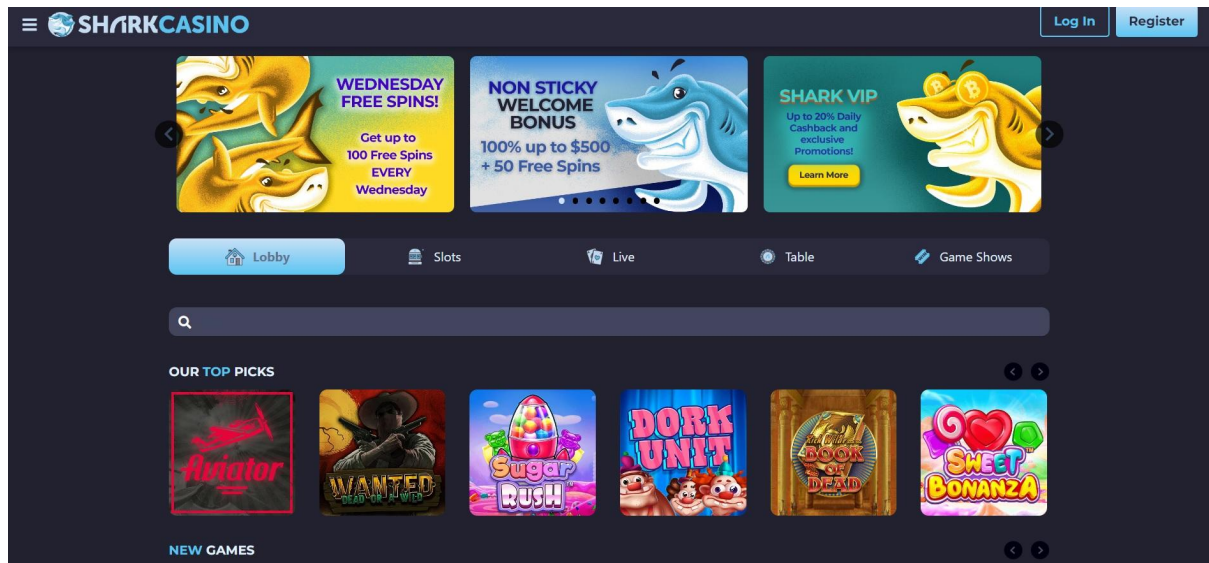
SHARKCASINO

Log In Register

WEDNESDAY FREE SPINS!

Get up to 100 Free Spins EVERY Wednesday

NON STICKY WELCOME BONUS

100% up to $500 + 50 Free Spins

SHARK VIP

Up to 20% Daily Cashback and exclusive Promotions!

Learn More

Lobby Slots Live Table Game Shows

OUR TOP PICKS

Aviator

WANTED DEAD OR A WILD

Sugar Rush

DORK UNIT

BOOK OF DEAD

SWEET BONANZA

NEW GAMES